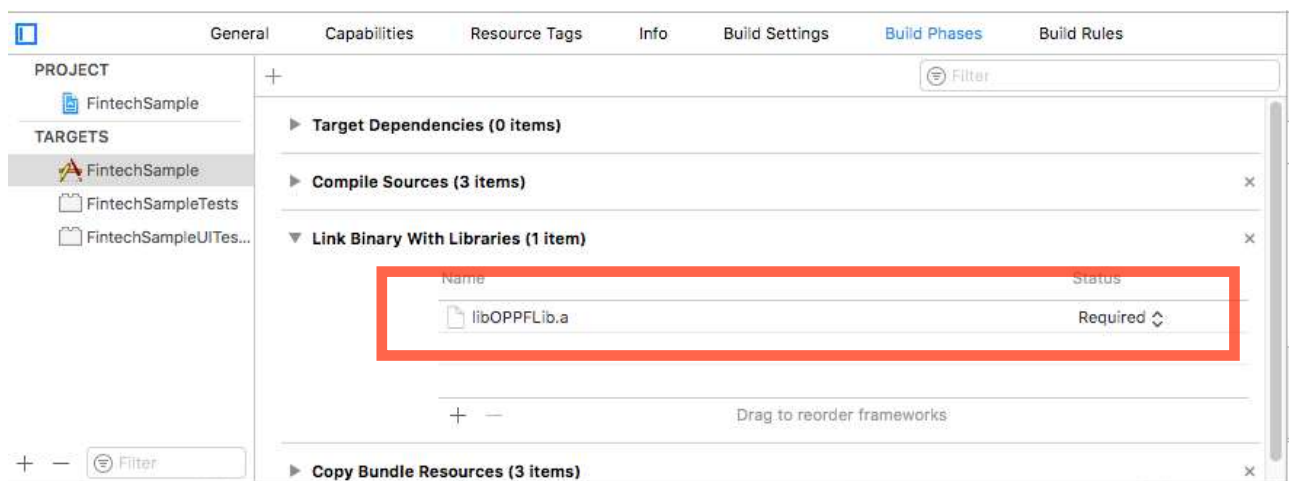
General Capabilities Resource Tags Info Build Settings Build Phases Build Rules

PROJECT

FintechSample

TARGETS

FintechSample

FintechSampleTests

FintechSampleUITes...

+ − Filter

+

Filter

▶ Target Dependencies (0 items)

▶ Compile Sources (3 items) ×

▼ Link Binary With Libraries (1 item) ×

| Name | Status |
|---|---|
| libOPPFLib.a | Required ⌃ |

+ − Drag to reorder frameworks

▶ Copy Bundle Resources (3 items) ×